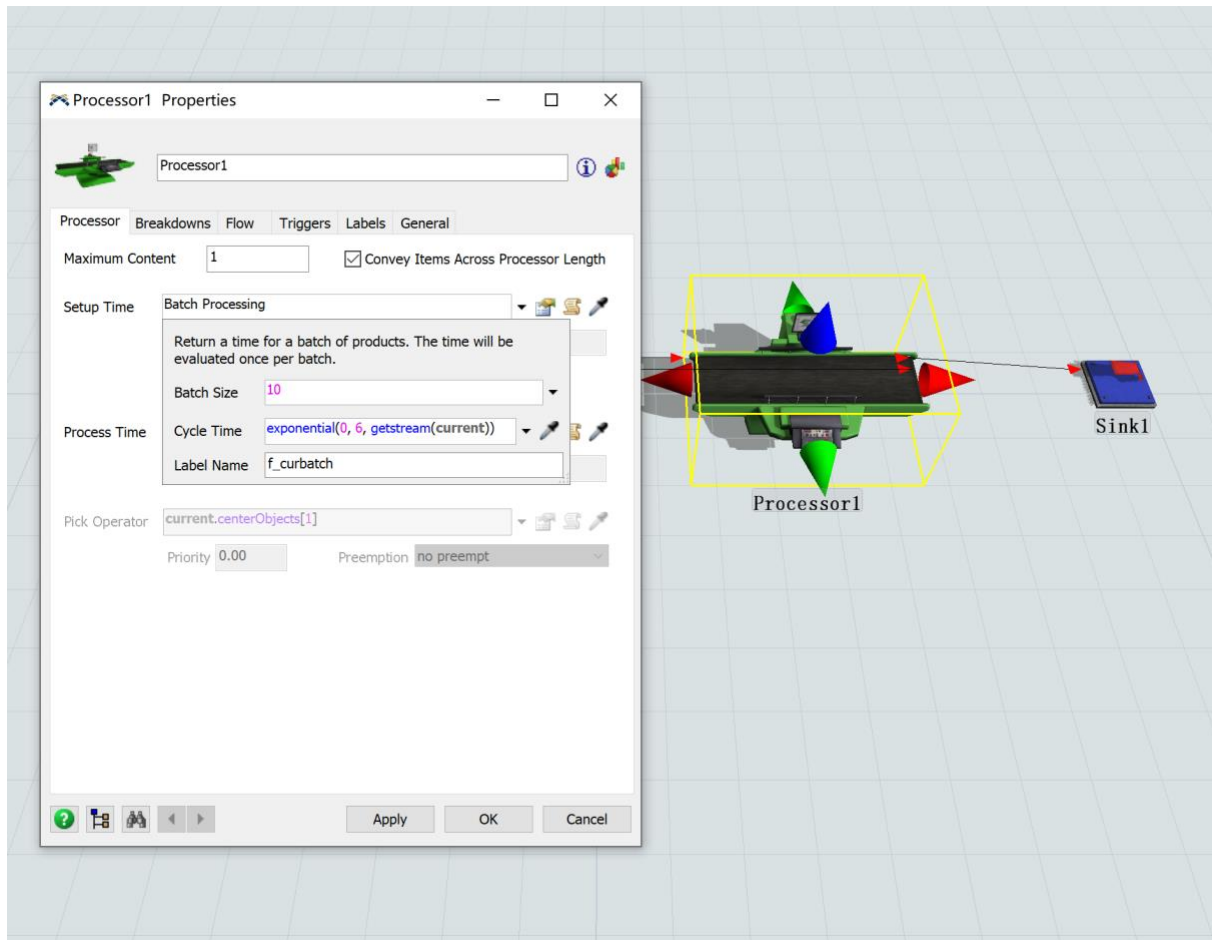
Processor1 Properties

Processor1

Processor | Breakdowns | Flow | Triggers | Labels | General

Maximum Content 1

Convey Items Across Processor Length

Setup Time Batch Processing

Return a time for a batch of products. The time will be evaluated once per batch.

Batch Size 10

Process Time

Cycle Time exponential(0, 6, getstream(current))

Label Name f_curbatch

Pick Operator current.centerObjects[1]

Priority 0.00

Preemption no preempt

Apply OK Cancel

Processor1

Sink1